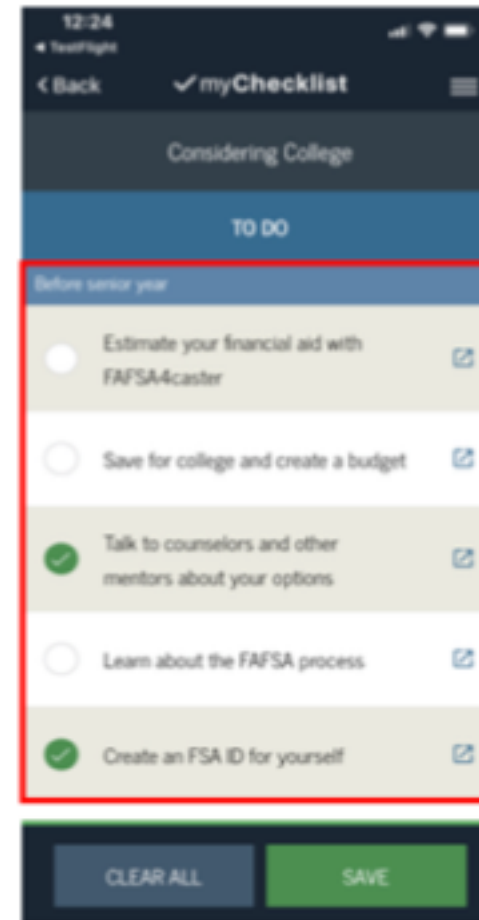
12:24
◂ TestFlight

< Back ✓myChecklist

Considering College

TO DO

Before senior year

Estimate your financial aid with FAFSA4caster

Save for college and create a budget

Talk to counselors and other mentors about your options

Learn about the FAFSA process

Create an FSA ID for yourself

CLEAR ALL

SAVE